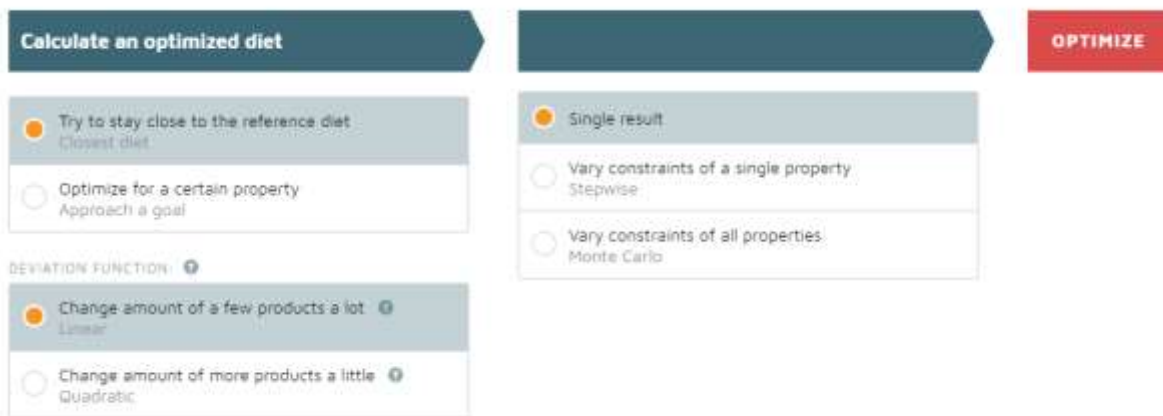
Calculate an optimized diet

OPTIMIZE

Try to stay close to the reference diet
Closest diet

Optimize for a certain property
Approach a goal

DEVIATION FUNCTION:

Change amount of a few products a lot
Linear

Change amount of more products a little
Quadratic

Single result

Vary constraints of a single property
Stepwise

Vary constraints of all properties
Monte Carlo